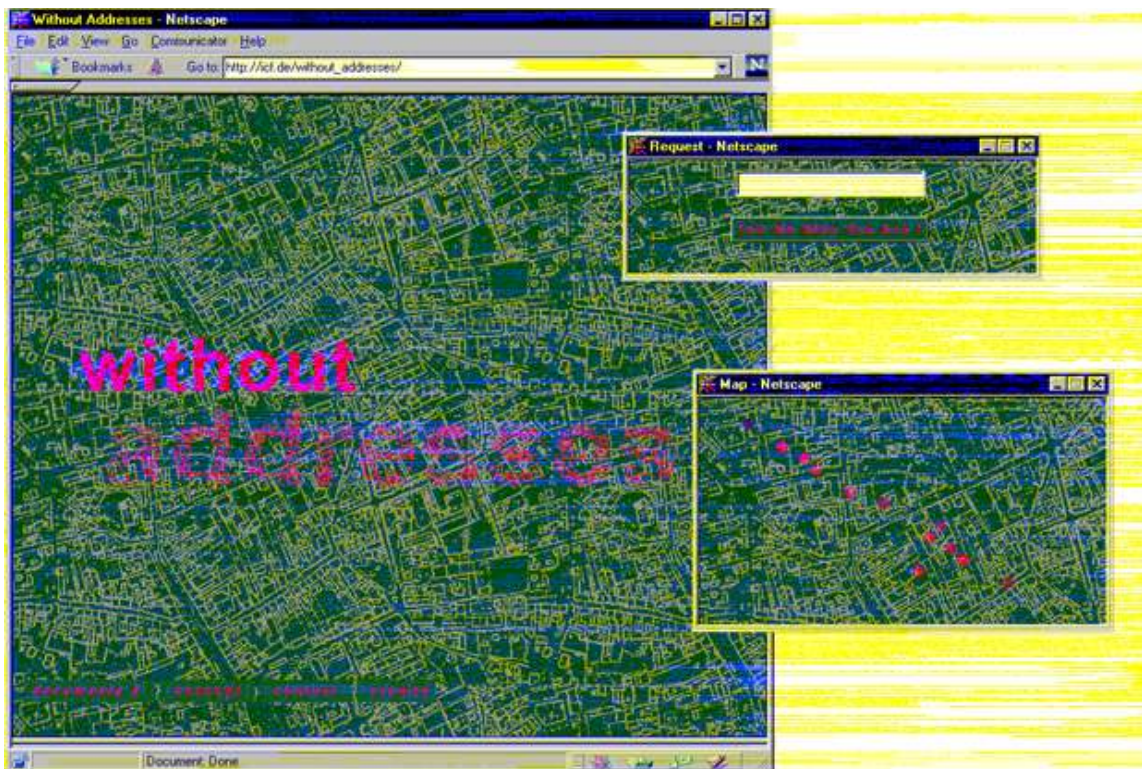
Without Addresses - Netscape

File Edit View Go Communicator Help

Bookmarks Go to: http://ict.de/without_addresses/

Request - Netscape

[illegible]

Map - Netscape

without

addresses

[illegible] | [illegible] | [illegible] | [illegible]

Document: Done